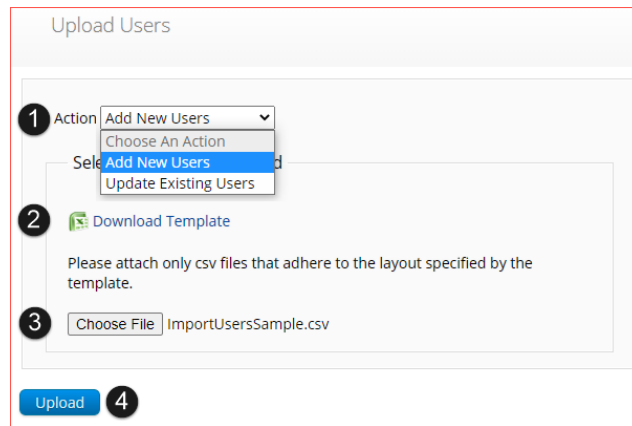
Upload Users

1 Action Add New Users

Choose An Action
Add New Users
Update Existing Users

Sele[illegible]d

2 Download Template

Please attach only csv files that adhere to the layout specified by the template.

3 Choose File ImportUsersSample.csv

Upload 4